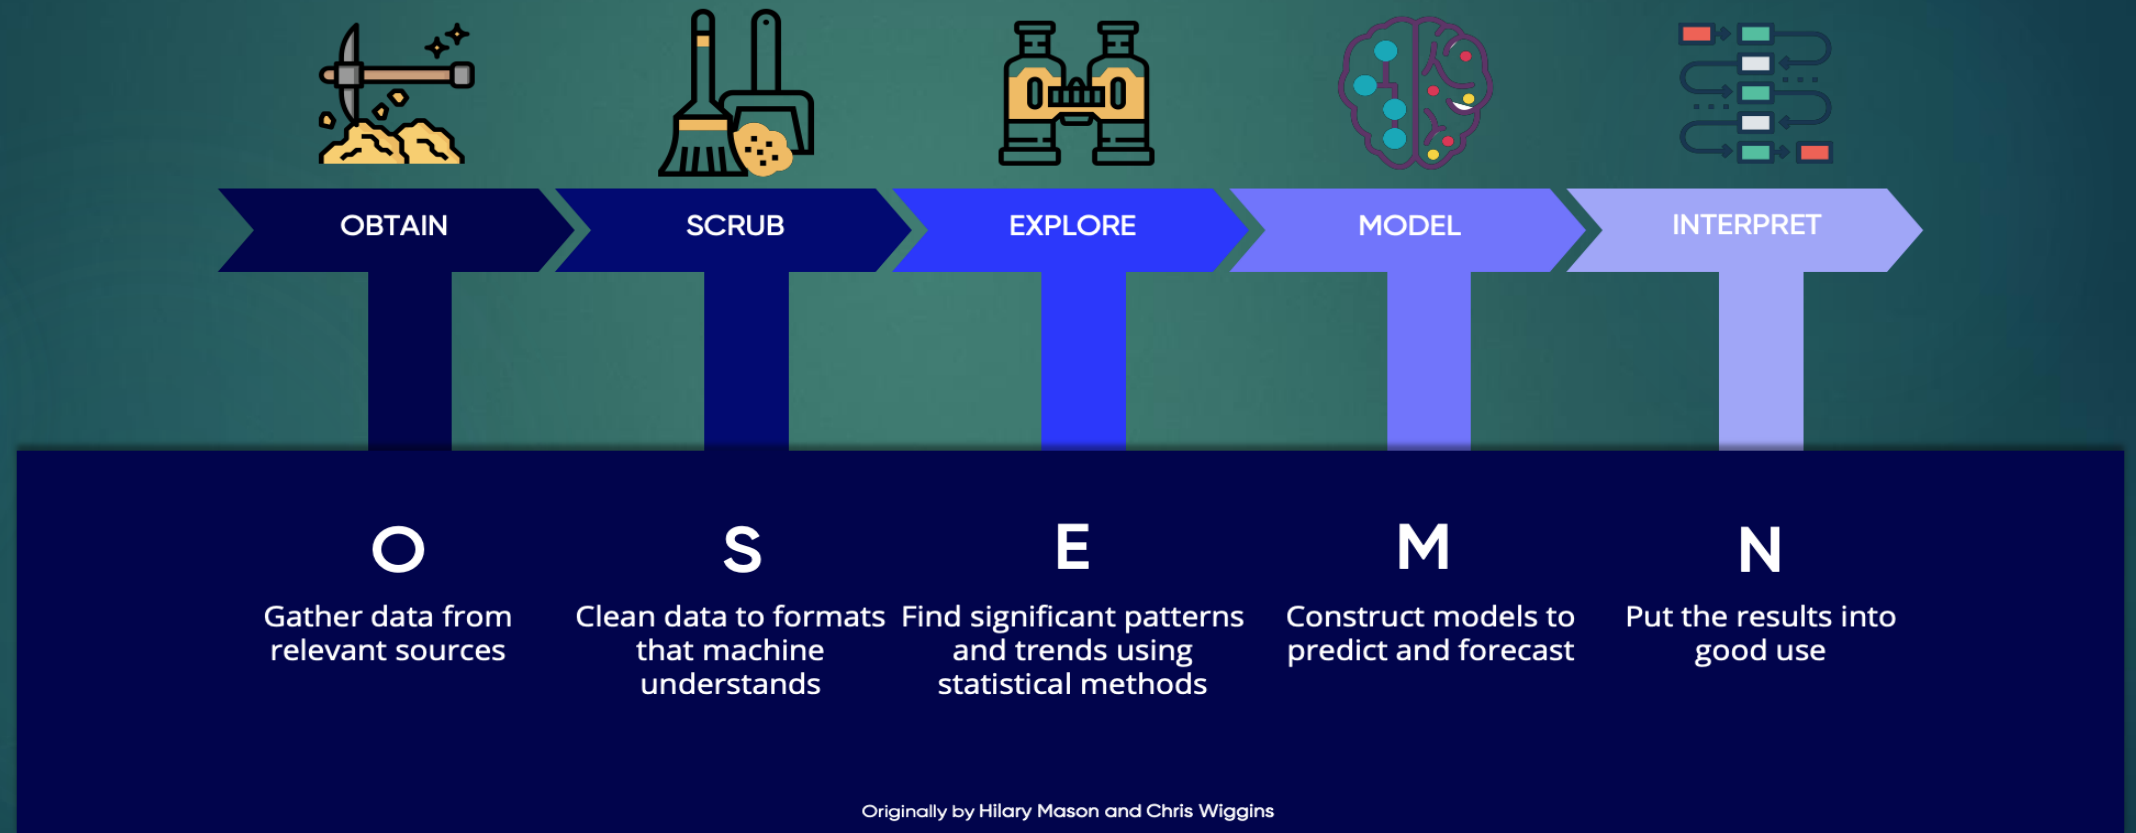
OBTAIN

SCRUB

EXPLORE

MODEL

INTERPRET

O

Gather data from relevant sources

S

Clean data to formats that machine understands

E

Find significant patterns and trends using statistical methods

M

Construct models to predict and forecast

N

Put the results into good use

Originally by Hilary Mason and Chris Wiggins